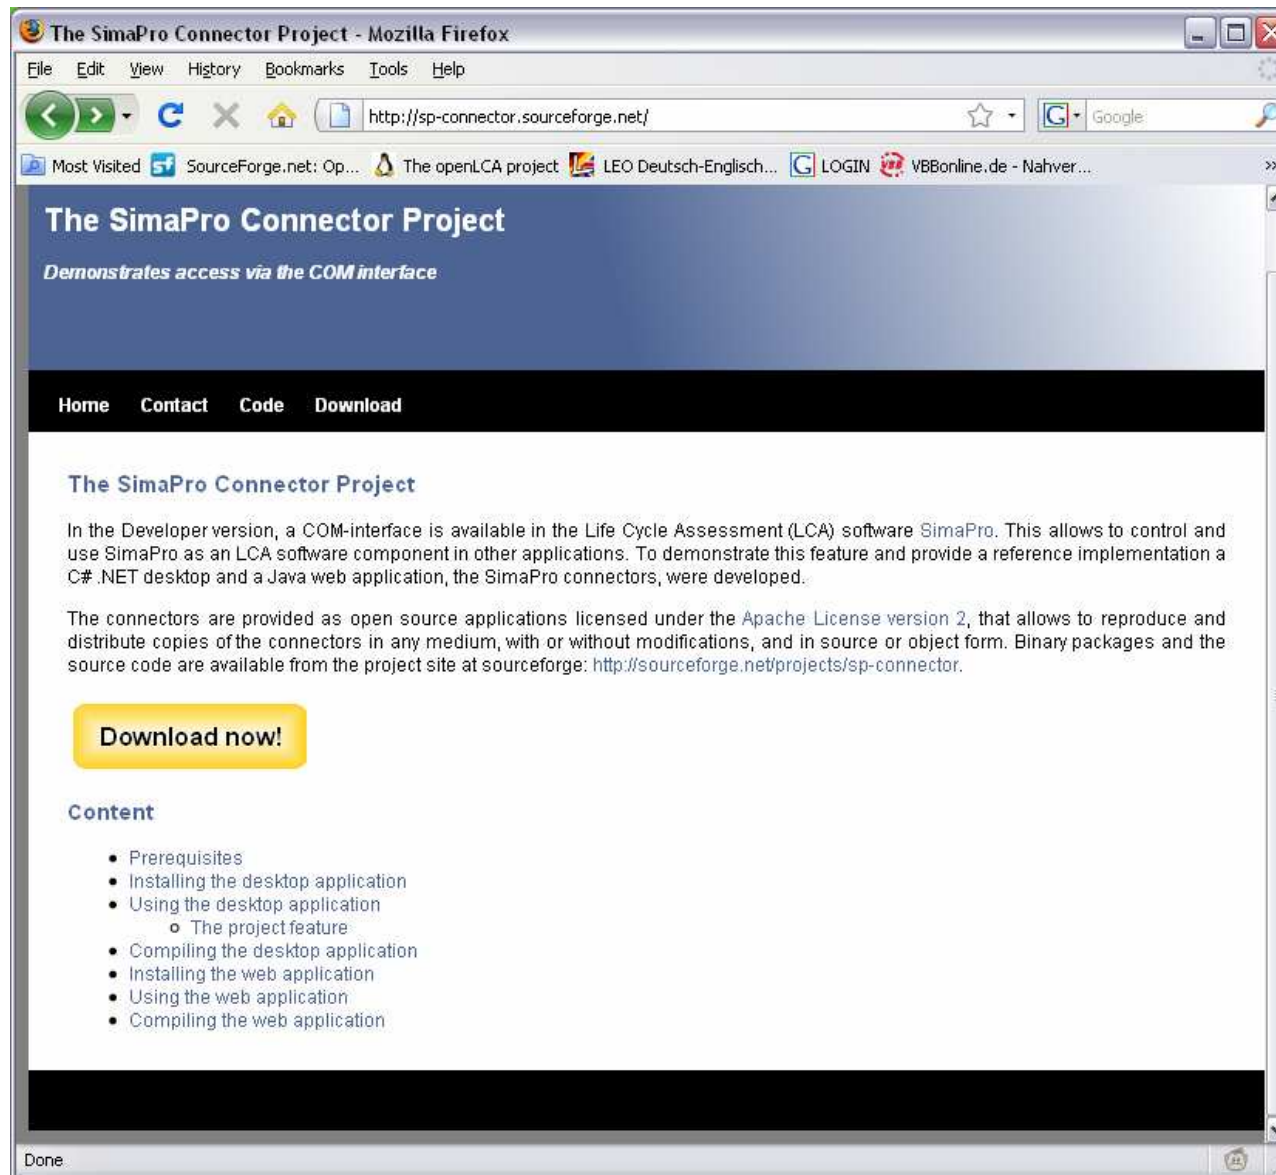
The SimaPro Connector Project - Mozilla Firefox

File Edit View History Bookmarks Tools Help

http://sp-connector.sourceforge.net/

Google

Most Visited SourceForge.net: Op... The openLCA project LEO Deutsch-Englisch... LOGIN VBBonline.de - Nahver...

The SimaPro Connector Project

Demonstrates access via the COM interface

Home Contact Code Download

The SimaPro Connector Project

In the Developer version, a COM-interface is available in the Life Cycle Assessment (LCA) software SimaPro. This allows to control and use SimaPro as an LCA software component in other applications. To demonstrate this feature and provide a reference implementation a C# .NET desktop and a Java web application, the SimaPro connectors, were developed.

The connectors are provided as open source applications licensed under the Apache License version 2, that allows to reproduce and distribute copies of the connectors in any medium, with or without modifications, and in source or object form. Binary packages and the source code are available from the project site at sourceforge: http://sourceforge.net/projects/sp-connector.

Download now!

Content

- Prerequisites
- Installing the desktop application
- Using the desktop application
  - The project feature
- Compiling the desktop application
- Installing the web application
- Using the web application
- Compiling the web application

Done